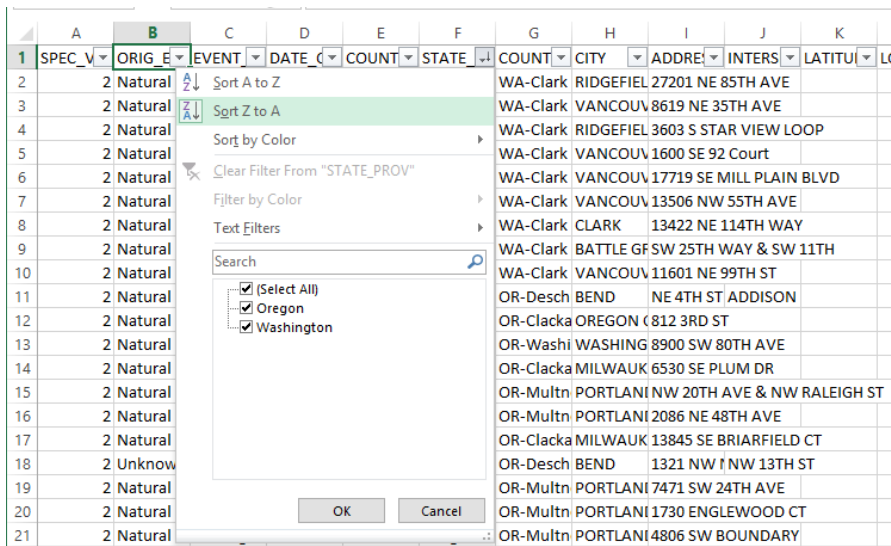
| | A | B | C | D | E | F | G | H | I | J | K |
|---|---|---|---|---|---|---|---|---|---|---|---|
| 1 | SPEC_V | ORIG_E | EVENT_ | DATE_C | COUNT | STATE_ | COUNT | CITY | ADDRES | INTERS | LATITU |
| 2 | 2 | Natural | | | | | WA-Clark | RIDGEFIEL | 27201 NE 85TH AVE | | |
| 3 | 2 | Natural | | | | | WA-Clark | VANCOUV | 8619 NE 35TH AVE | | |
| 4 | 2 | Natural | | | | | WA-Clark | RIDGEFIEL | 3603 S STAR VIEW LOOP | | |
| 5 | 2 | Natural | | | | | WA-Clark | VANCOUV | 1600 SE 92 Court | | |
| 6 | 2 | Natural | | | | | WA-Clark | VANCOUV | 17719 SE MILL PLAIN BLVD | | |
| 7 | 2 | Natural | | | | | WA-Clark | VANCOUV | 13506 NW 55TH AVE | | |
| 8 | 2 | Natural | | | | | WA-Clark | CLARK | 13422 NE 114TH WAY | | |
| 9 | 2 | Natural | | | | | WA-Clark | BATTLE GF | SW 25TH WAY & SW 11TH | | |
| 10 | 2 | Natural | | | | | WA-Clark | VANCOUV | 11601 NE 99TH ST | | |
| 11 | 2 | Natural | | | | | OR-Desch | BEND | NE 4TH ST | ADDISON | |
| 12 | 2 | Natural | | | | | OR-Clacka | OREGON ( | 812 3RD ST | | |
| 13 | 2 | Natural | | | | | OR-Washi | WASHING | 8900 SW 80TH AVE | | |
| 14 | 2 | Natural | | | | | OR-Clacka | MILWAUK | 6530 SE PLUM DR | | |
| 15 | 2 | Natural | | | | | OR-Multn | PORTLANI | NW 20TH AVE & NW RALEIGH ST | | |
| 16 | 2 | Natural | | | | | OR-Multn | PORTLANI | 2086 NE 48TH AVE | | |
| 17 | 2 | Natural | | | | | OR-Clacka | MILWAUK | 13845 SE BRIARFIELD CT | | |
| 18 | 2 | Unknow | | | | | OR-Desch | BEND | 1321 NW I | NW 13TH ST | |
| 19 | 2 | Natural | | | | | OR-Multn | PORTLANI | 7471 SW 24TH AVE | | |
| 20 | 2 | Natural | | | | | OR-Multn | PORTLANI | 1730 ENGLEWOOD CT | | |
| 21 | 2 | Natural | | | | | OR-Multn | PORTLANI | 4806 SW BOUNDARY | | |

Sort A to Z
Sort Z to A
Sort by Color
Clear Filter From "STATE_PROV"
Filter by Color
Text Filters
Search
(Select All)
Oregon
Washington
OK
Cancel